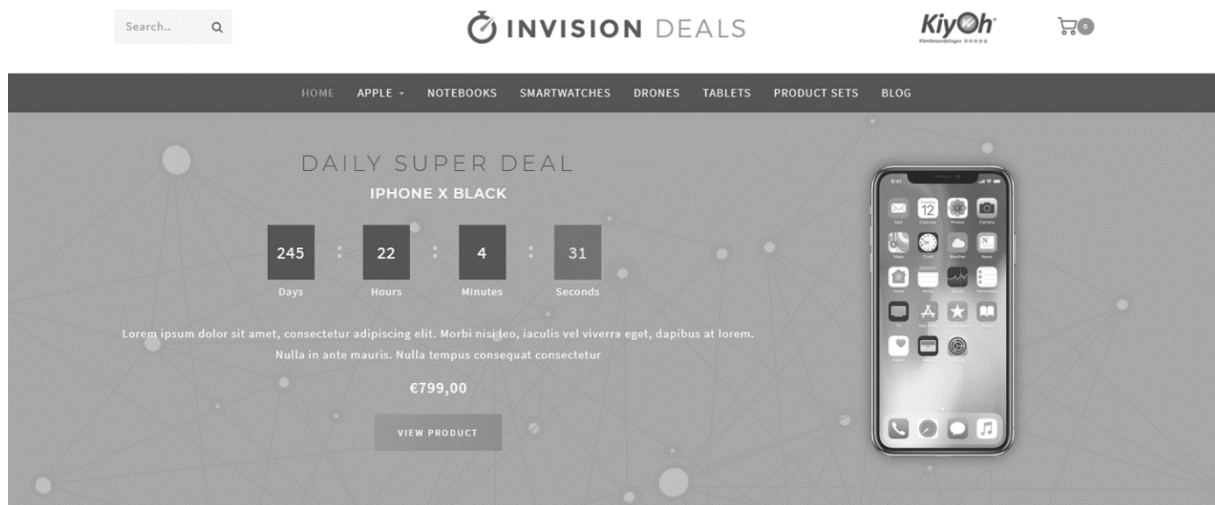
Search..

INVISION DEALS

KiyOh

0

HOME APPLE NOTEBOOKS SMARTWATCHES DRONES TABLETS PRODUCT SETS BLOG

DAILY SUPER DEAL

IPHONE X BLACK

245 Days : 22 Hours : 4 Minutes : 31 Seconds

Lorem ipsum dolor sit amet, consectetur adipiscing elit. Morbi nisi leo, iaculis vel viverra eget, dapibus at lorem. Nulla in ante mauris. Nulla tempus consequat consectetur

€799,00

VIEW PRODUCT